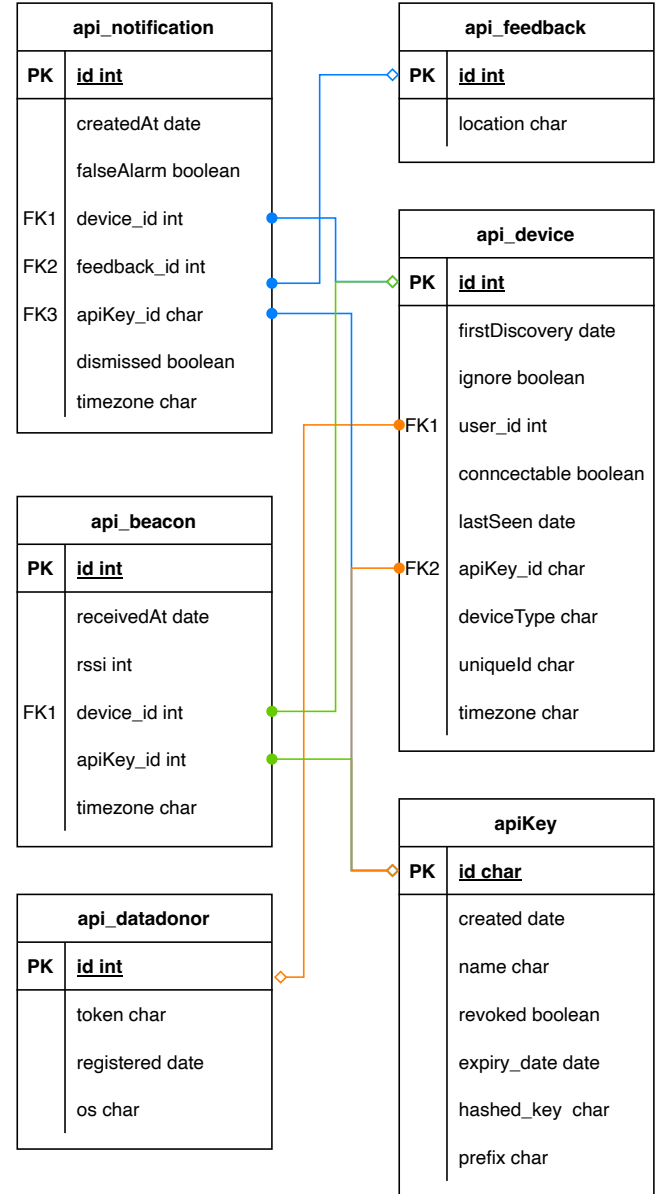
api_notification

| PK | id int |
|---|---|
| | createdAt date |
| | falseAlarm boolean |
| FK1 | device_id int |
| FK2 | feedback_id int |
| FK3 | apiKey_id char |
| | dismissed boolean |
| | timezone char |

api_feedback

| PK | id int |
|---|---|
| | location char |

api_device

| PK | id int |
|---|---|
| | firstDiscovery date |
| | ignore boolean |
| FK1 | user_id int |
| | conncectable boolean |
| | lastSeen date |
| FK2 | apiKey_id char |
| | deviceType char |
| | uniqueId char |
| | timezone char |

api_beacon

| PK | id int |
|---|---|
| | receivedAt date |
| | rssi int |
| FK1 | device_id int |
| | apiKey_id int |
| | timezone char |

api_datadonor

| PK | id int |
|---|---|
| | token char |
| | registered date |
| | os char |

apiKey

| PK | id char |
|---|---|
| | created date |
| | name char |
| | revoked boolean |
| | expiry_date date |
| | hashed_key char |
| | prefix char |